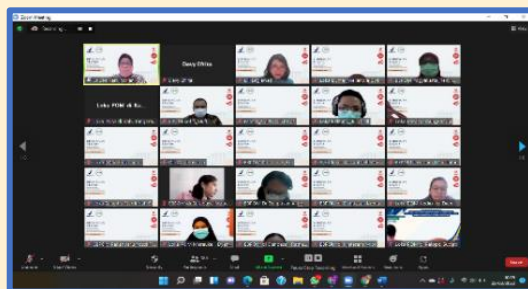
Zoom Meeting

Dessy Eflita

Dessy Eflita

Loka POM di Ke...

1/2

1/2

Unmute

Start Video

Security

Participants

Chat

Share Screen

Pause Share Recording

Breakout Rooms

Reactions

Apps

End

View